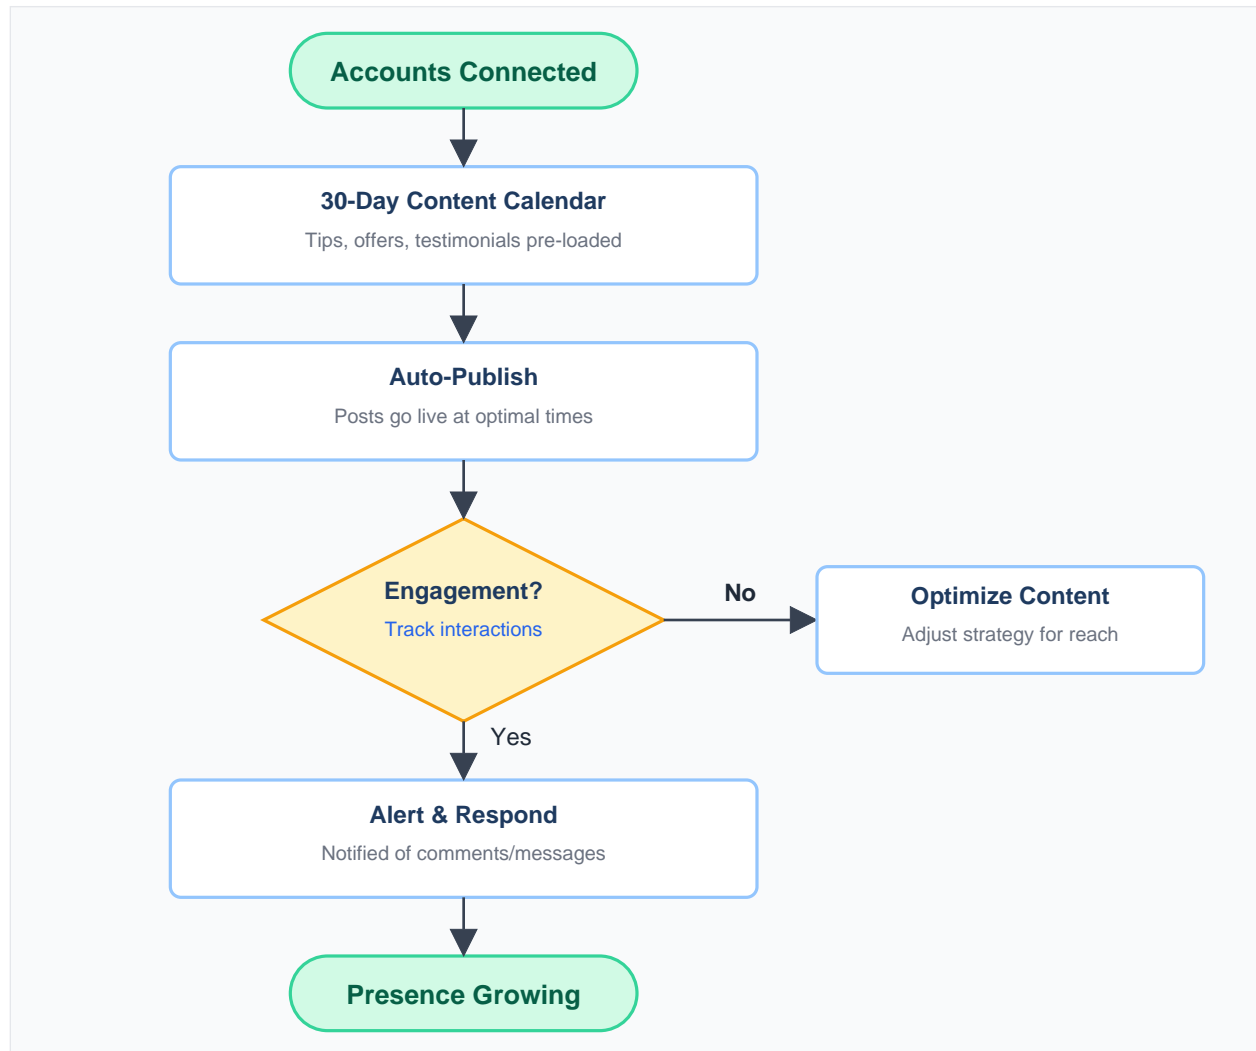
Accounts Connected

30-Day Content Calendar
Tips, offers, testimonials pre-loaded

Auto-Publish
Posts go live at optimal times

Engagement?
Track interactions

No

Optimize Content
Adjust strategy for reach

Yes

Alert & Respond
Notified of comments/messages

Presence Growing